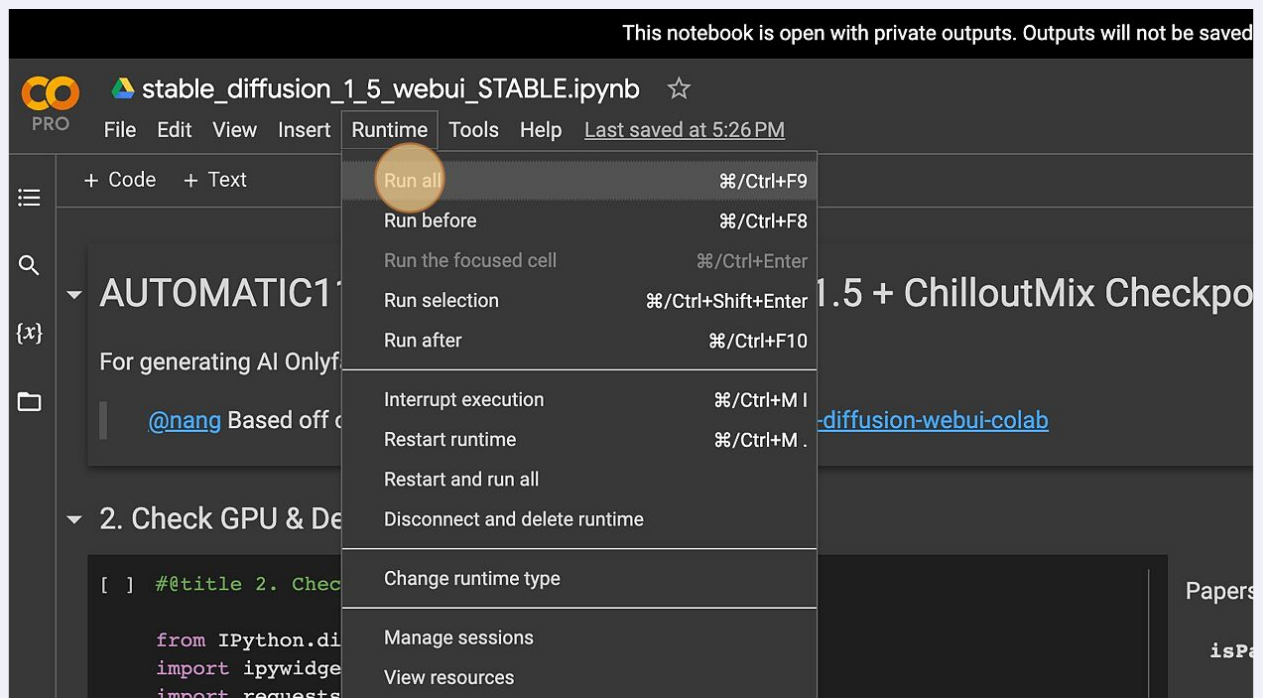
This notebook is open with private outputs. Outputs will not be saved

CO PRO

stable_diffusion_1_5_webui_STABLE.ipynb ☆

File Edit View Insert Runtime Tools Help Last saved at 5:26 PM

+ Code + Text

{x}

AUTOMATIC11 1.5 + ChilloutMix Checkpo

For generating AI Onlyf

@nang Based off c -diffusion-webui-colab

2. Check GPU & De

[ ] #@title 2. Chec

from IPython.di
import ipywidge
import requests

Papers

isPa

Run all ⌘/Ctrl+F9
Run before ⌘/Ctrl+F8
Run the focused cell ⌘/Ctrl+Enter
Run selection ⌘/Ctrl+Shift+Enter
Run after ⌘/Ctrl+F10

Interrupt execution ⌘/Ctrl+M I
Restart runtime ⌘/Ctrl+M .
Restart and run all
Disconnect and delete runtime

Change runtime type

Manage sessions
View resources